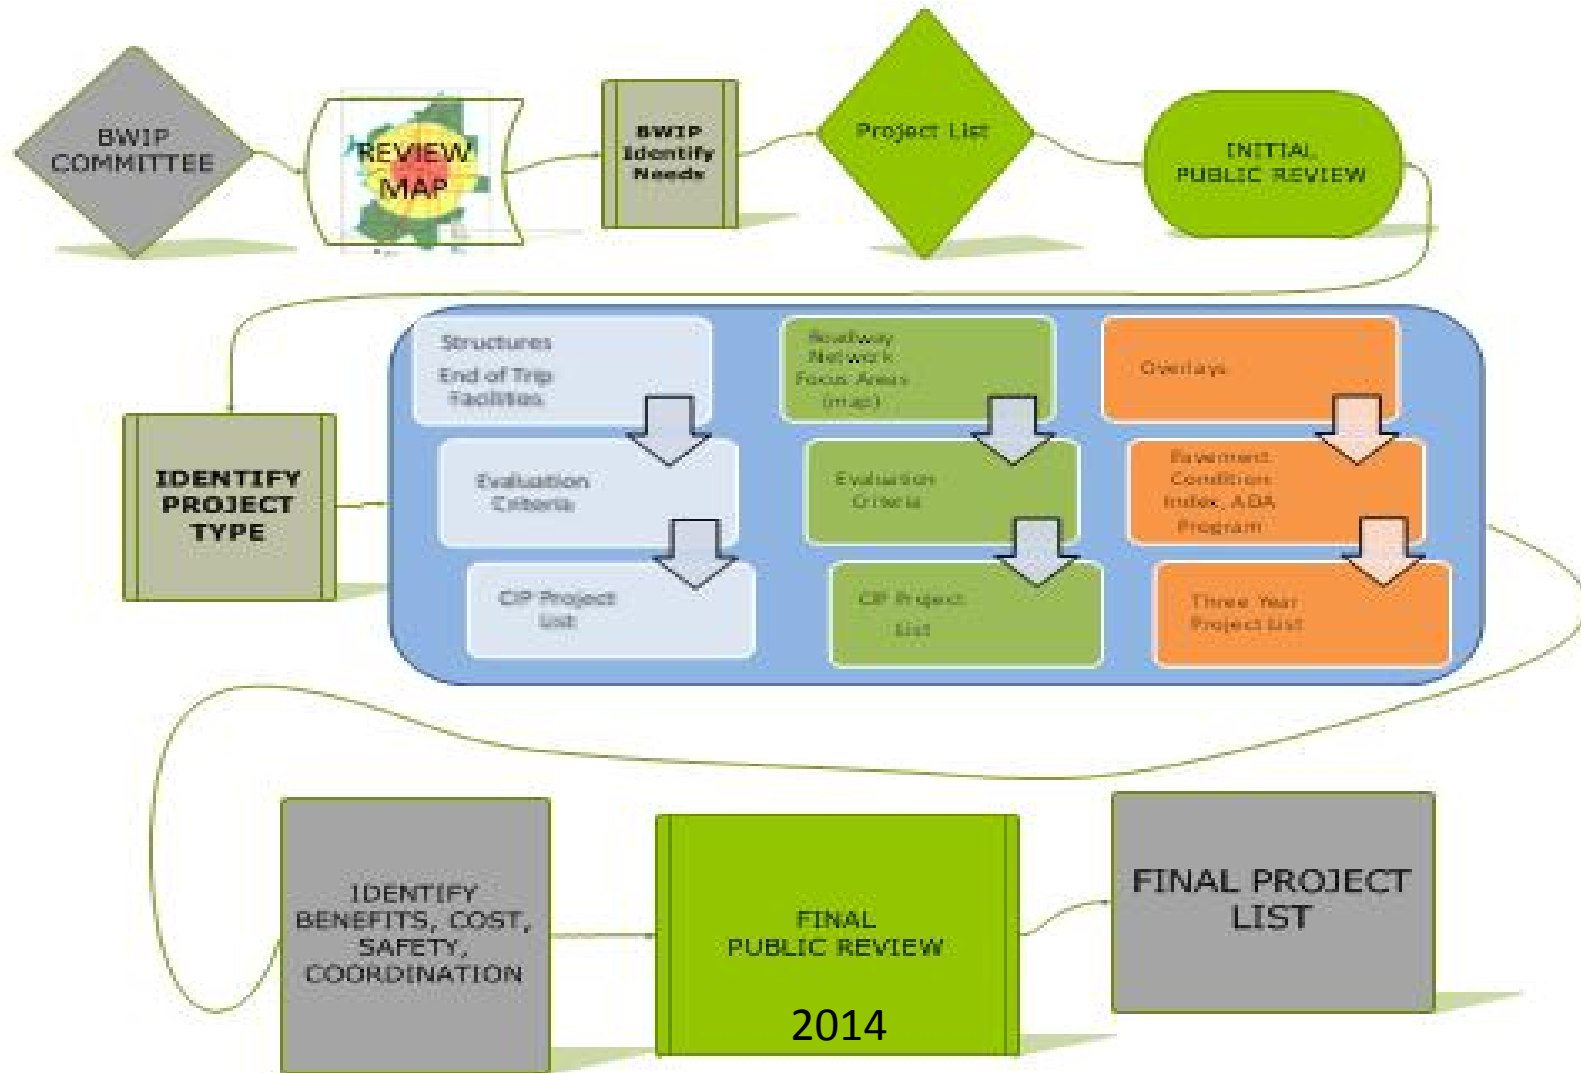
BWIP COMMITTEE

REVIEW MAP

BWIP Identify Needs

Project List

INITIAL PUBLIC REVIEW

IDENTIFY PROJECT TYPE

Structures
End of Trip Facilities

Evaluation Criteria

CIP Project List

Roadway Network Focus Areas (map)

Evaluation Criteria

CIP Project List

Overlays

Pavement Condition Index, ADA Program

Three Year Project List

IDENTIFY BENEFITS, COST, SAFETY, COORDINATION

FINAL PUBLIC REVIEW

2014

FINAL PROJECT LIST